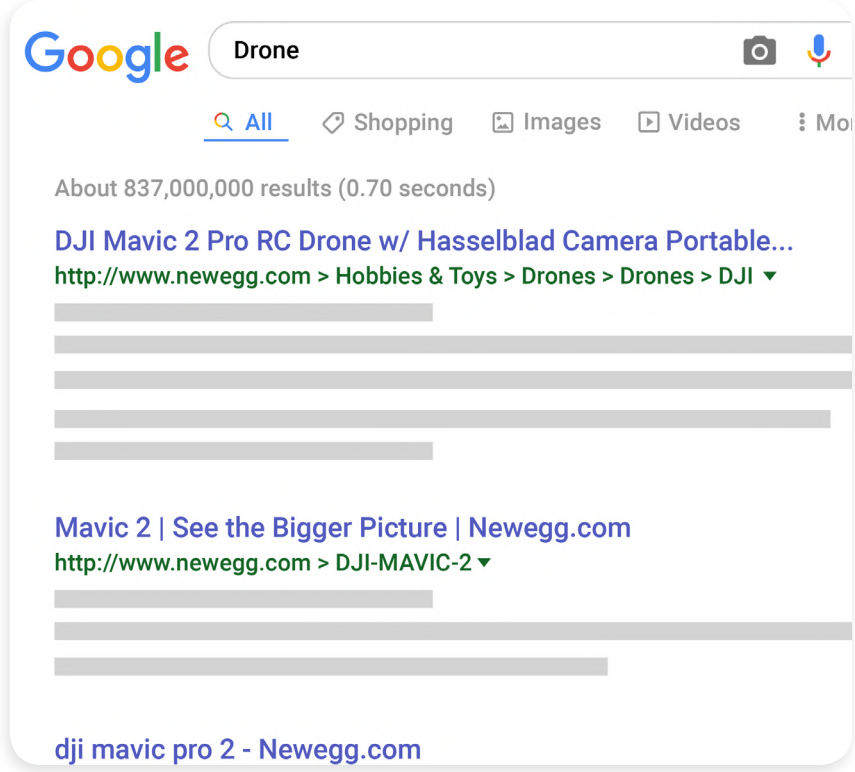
Google

Drone

All Shopping Images Videos Mo

About 837,000,000 results (0.70 seconds)

DJI Mavic 2 Pro RC Drone w/ Hasselblad Camera Portable...
http://www.newegg.com > Hobbies & Toys > Drones > Drones > DJI ▾

Mavic 2 | See the Bigger Picture | Newegg.com
http://www.newegg.com > DJI-MAVIC-2 ▾

dji mavic pro 2 - Newegg.com